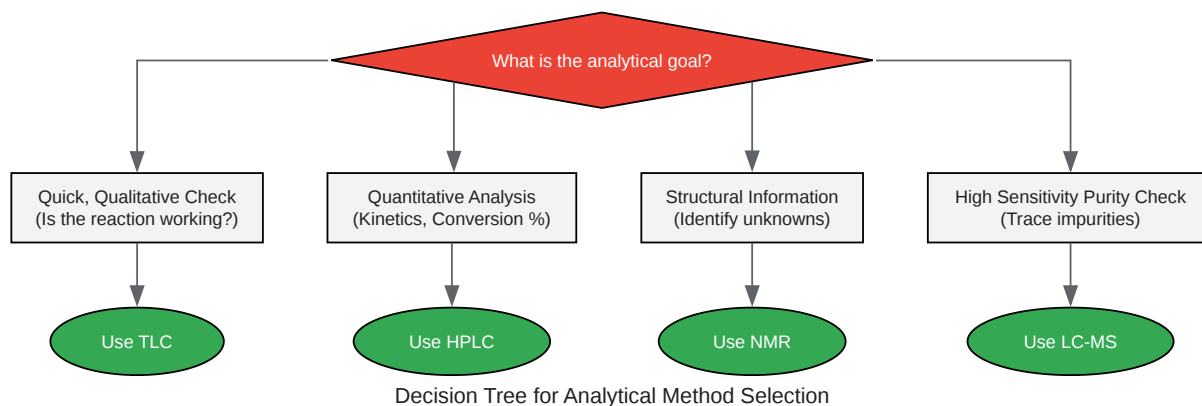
What is the analytical goal?

Quick, Qualitative Check
(Is the reaction working?)

Use TLC

Quantitative Analysis
(Kinetics, Conversion %)

Use HPLC

Structural Information
(Identify unknowns)

Use NMR

High Sensitivity Purity Check
(Trace impurities)

Use LC-MS

Decision Tree for Analytical Method Selection